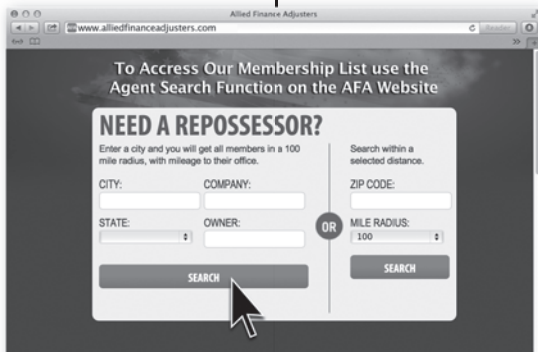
Allied Finance Adjusters

www.alliedfinanceadjusters.com

Reader

To Access Our Membership List use the Agent Search Function on the AFA Website

NEED A REPOSSESSOR?

Enter a city and you will get all members in a 100 mile radius, with mileage to their office.

CITY:

COMPANY:

STATE:

OWNER:

SEARCH

OR

Search within a selected distance.

ZIP CODE:

MILE RADIUS:

100

SEARCH